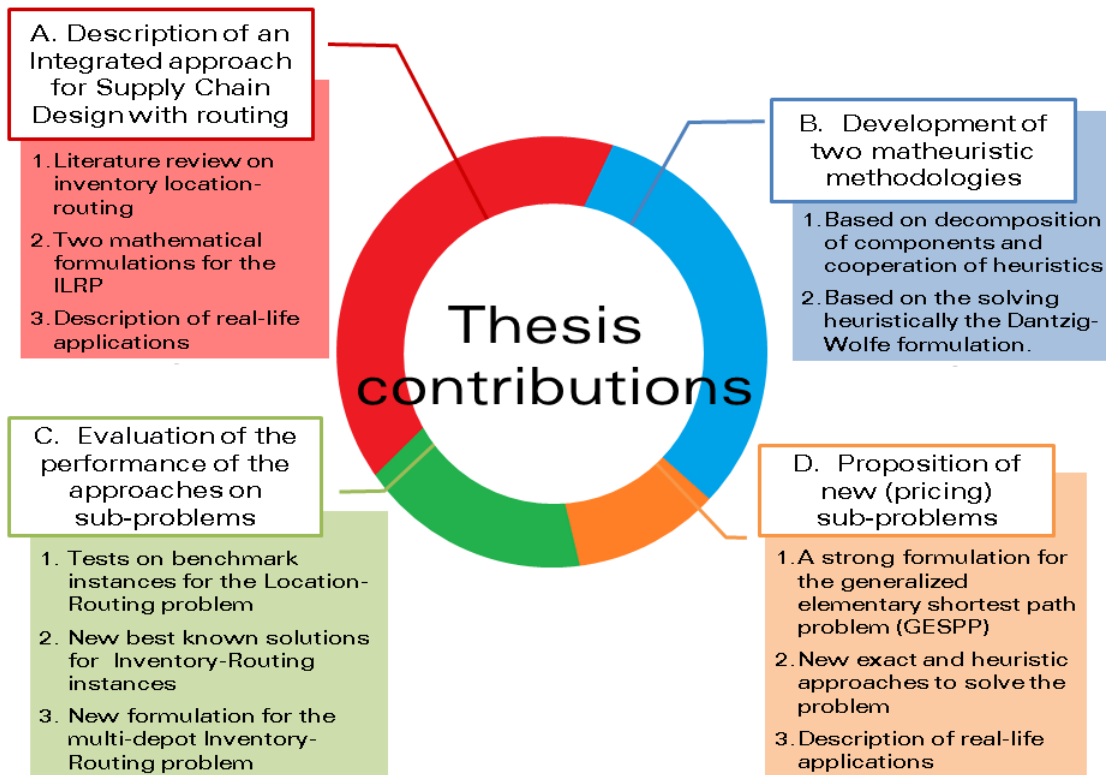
A. Description of an Integrated approach for Supply Chain Design with routing

1. Literature review on inventory location-routing
2. Two mathematical formulations for the ILRP
3. Description of real-life applications

B. Development of two matheuristic methodologies

1. Based on decomposition of components and cooperation of heuristics
2. Based on the solving heuristically the Dantzig-Wolfe formulation.

Thesis contributions

C. Evaluation of the performance of the approaches on sub-problems

1. Tests on benchmark instances for the Location-Routing problem
2. New best known solutions for Inventory-Routing instances
3. New formulation for the multi-depot Inventory-Routing problem

D. Proposition of new (pricing) sub-problems

1. A strong formulation for the generalized elementary shortest path problem (GESPP)
2. New exact and heuristic approaches to solve the problem
3. Description of real-life applications